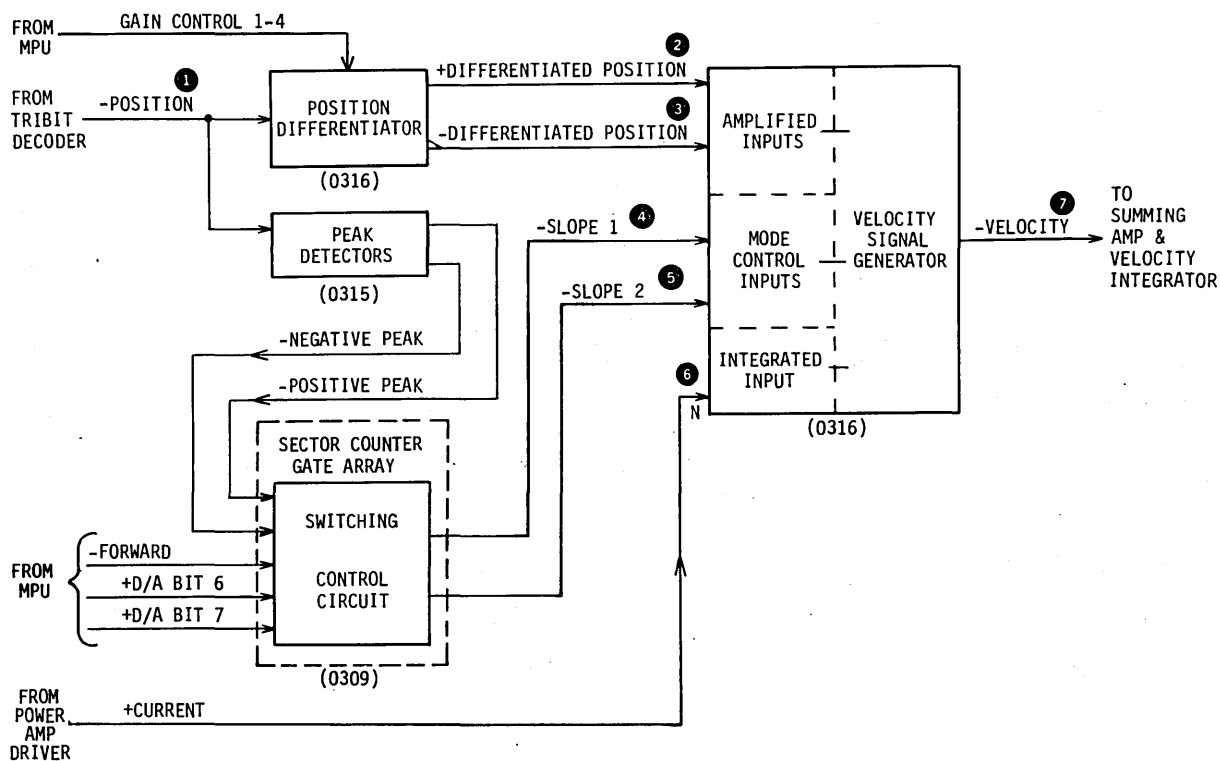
FROM MPU
GAIN CONTROL 1-4
FROM TRIBIT DECODER
-POSITION
1
POSITION DIFFERENTIATOR
(0316)
+DIFFERENTIATED POSITION
2
-DIFFERENTIATED POSITION
3
AMPLIFIED INPUTS
MODE CONTROL INPUTS
INTEGRATED INPUT
VELOCITY SIGNAL GENERATOR
(0316)
-VELOCITY
7
TO SUMMING AMP & VELOCITY INTEGRATOR
PEAK DETECTORS
(0315)
-SLOPE 1
4
-SLOPE 2
5
-NEGATIVE PEAK
-POSITIVE PEAK
6
N
SECTOR COUNTER GATE ARRAY
SWITCHING
CONTROL CIRCUIT
(0309)
FROM MPU
-FORWARD
+D/A BIT 6
+D/A BIT 7
FROM POWER AMP DRIVER
+CURRENT